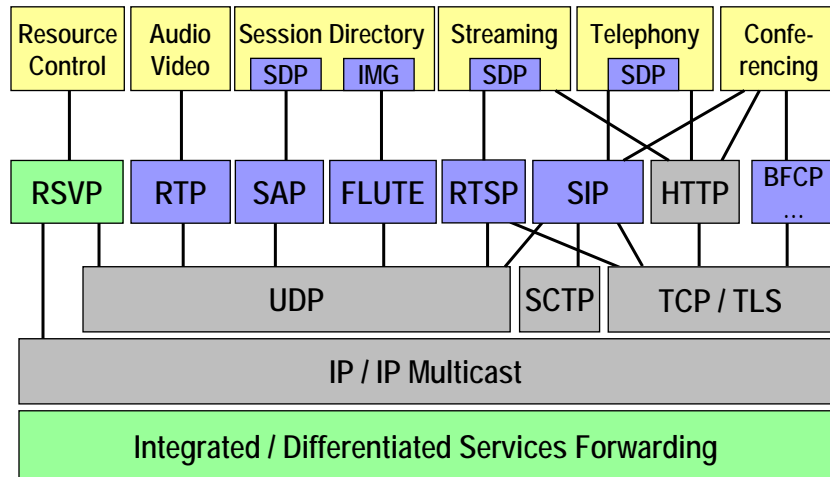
Resource Control

Audio Video

Session Directory
SDP IMG

Streaming
SDP

Telephony
SDP

Conferencing

RSVP RTP SAP FLUTE RTSP SIP HTTP BFCP …

UDP SCTP TCP / TLS

IP / IP Multicast

Integrated / Differentiated Services Forwarding